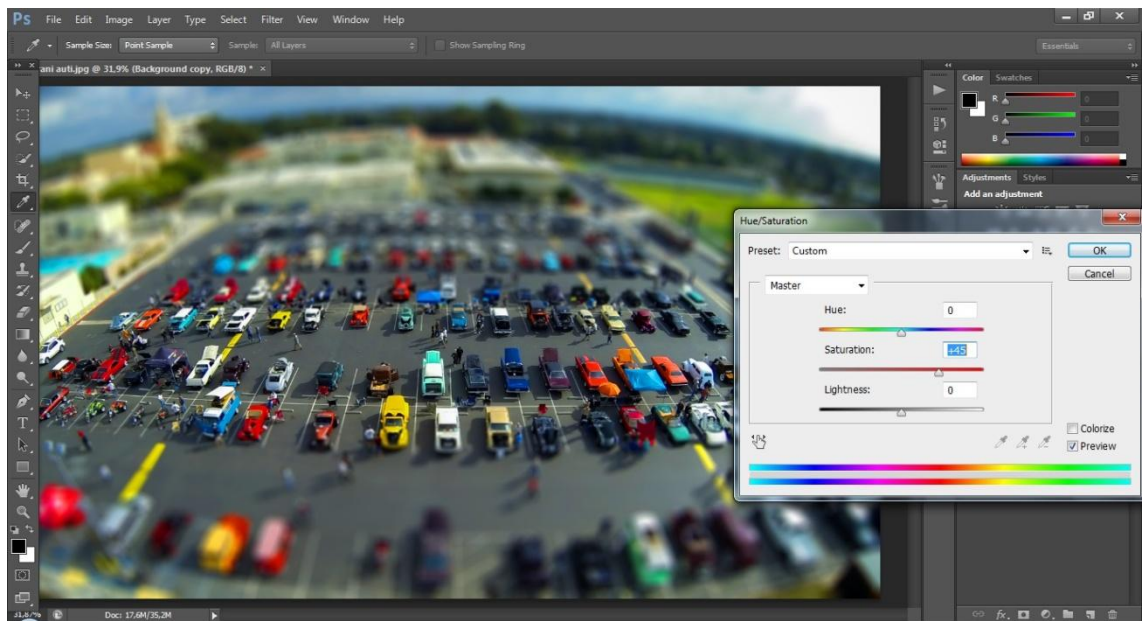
Ps File Edit Image Layer Type Select Filter View Window Help

Sample Size: Point Sample Sample: All Layers Show Sampling Ring

Essentials

ani auti.jpg @ 31,9% (Background copy, RGB/8) * ×

Color Swatches

R
G
B

0
0
0

Adjustments Styles

Add an adjustment

Hue/Saturation

Preset: Custom

OK

Cancel

Master

Hue: 0

Saturation: +45

Lightness: 0

Colorize

Preview

31,87% Doc: 17,6M/35,2M